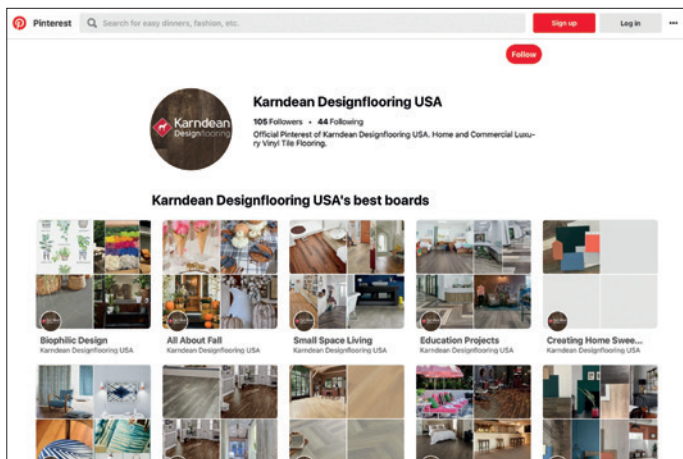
Pinterest

Search for easy dinners, fashion, etc.

Sign up

Log in

Follow

Karndean Designflooring

Karndean Designflooring USA

105 Followers • 44 Following

Official Pinterest of Karndean Designflooring USA. Home and Commercial Luxury Vinyl Tile Flooring.

Karndean Designflooring USA's best boards

Biophilic Design
Karndean Designflooring USA

All About Fall
Karndean Designflooring USA

Small Space Living
Karndean Designflooring USA

Education Projects
Karndean Designflooring USA

Creating Home Swee...
Karndean Designflooring USA